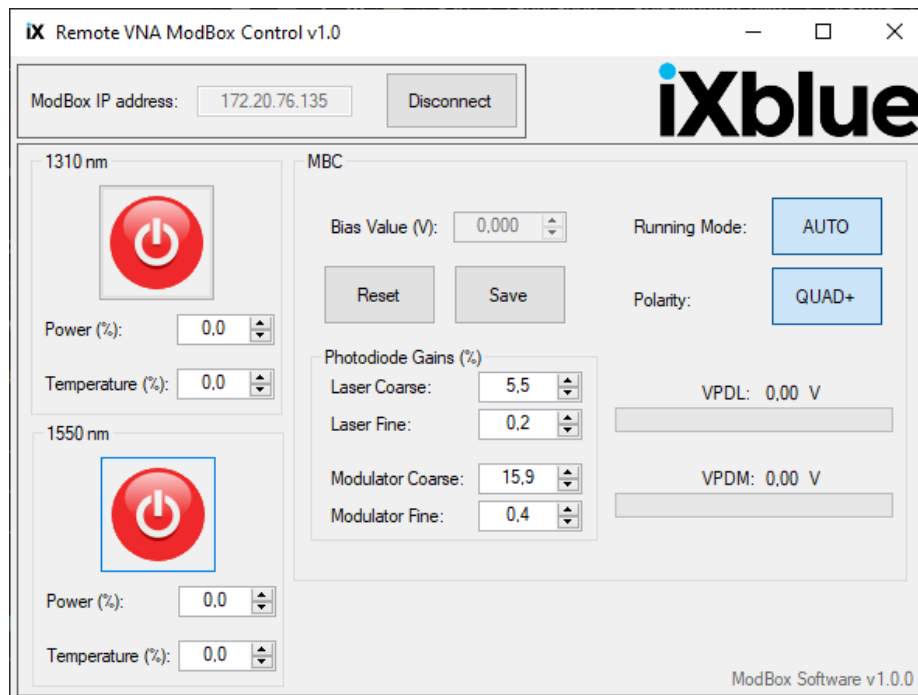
iX Remote VNA ModBox Control v1.0

ModBox IP address: 172.20.76.135 Disconnect

iXblue

1310 nm

Power (%): 0,0

Temperature (%): 0,0

1550 nm

Power (%): 0,0

Temperature (%): 0,0

MBC

Bias Value (V): 0,000

Reset Save

Running Mode: AUTO

Polarity: QUAD+

Photodiode Gains (%)

Laser Coarse: 5,5

Laser Fine: 0,2

Modulator Coarse: 15,9

Modulator Fine: 0,4

VPDL: 0,00 V

VPDM: 0,00 V

ModBox Software v1.0.0